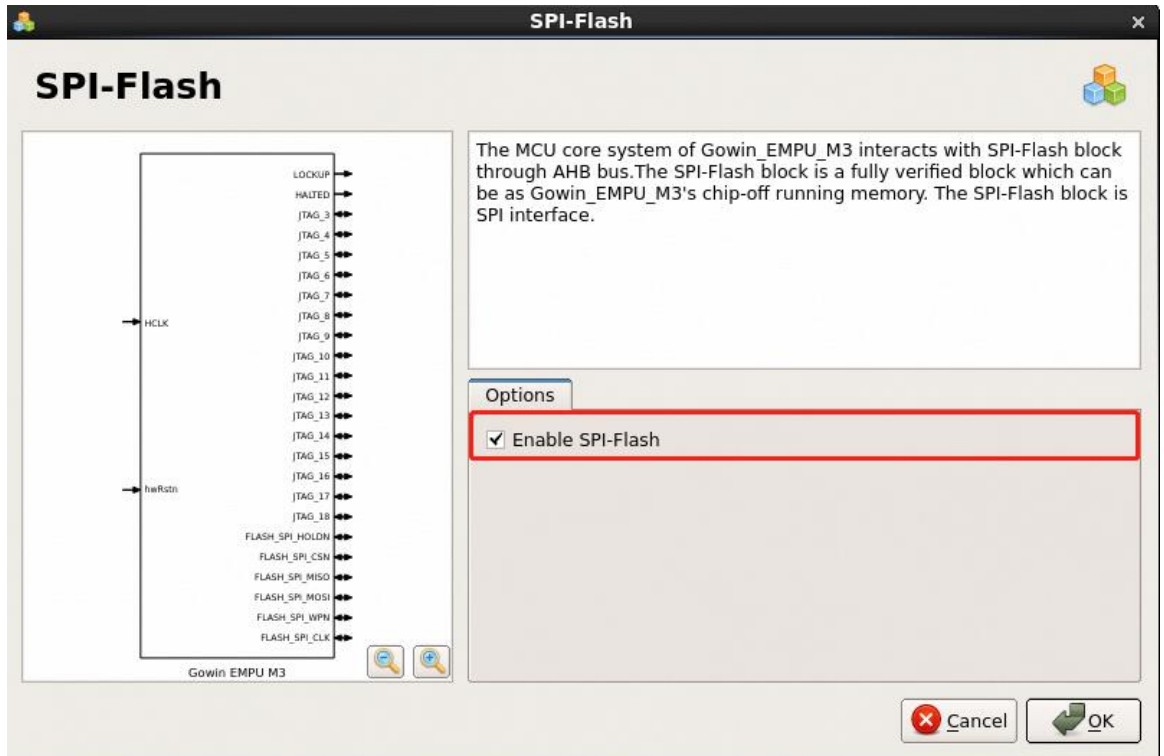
SPI-Flash

SPI-Flash

LOCKUP
HALTED
JTAG_3
JTAG_4
JTAG_5
JTAG_6
JTAG_7
JTAG_8
JTAG_9
JTAG_10
JTAG_11
JTAG_12
JTAG_13
JTAG_14
JTAG_15
JTAG_16
JTAG_17
JTAG_18
FLASH_SPI_HOLDN
FLASH_SPI_CSN
FLASH_SPI_MISO
FLASH_SPI_MOSI
FLASH_SPI_WPN
FLASH_SPI_CLK
HCLK
hwRstn
Gowin EMPU M3

The MCU core system of Gowin_EMPU_M3 interacts with SPI-Flash block through AHB bus.The SPI-Flash block is a fully verified block which can be as Gowin_EMPU_M3's chip-off running memory. The SPI-Flash block is SPI interface.

Options

✓ Enable SPI-Flash

Cancel
OK